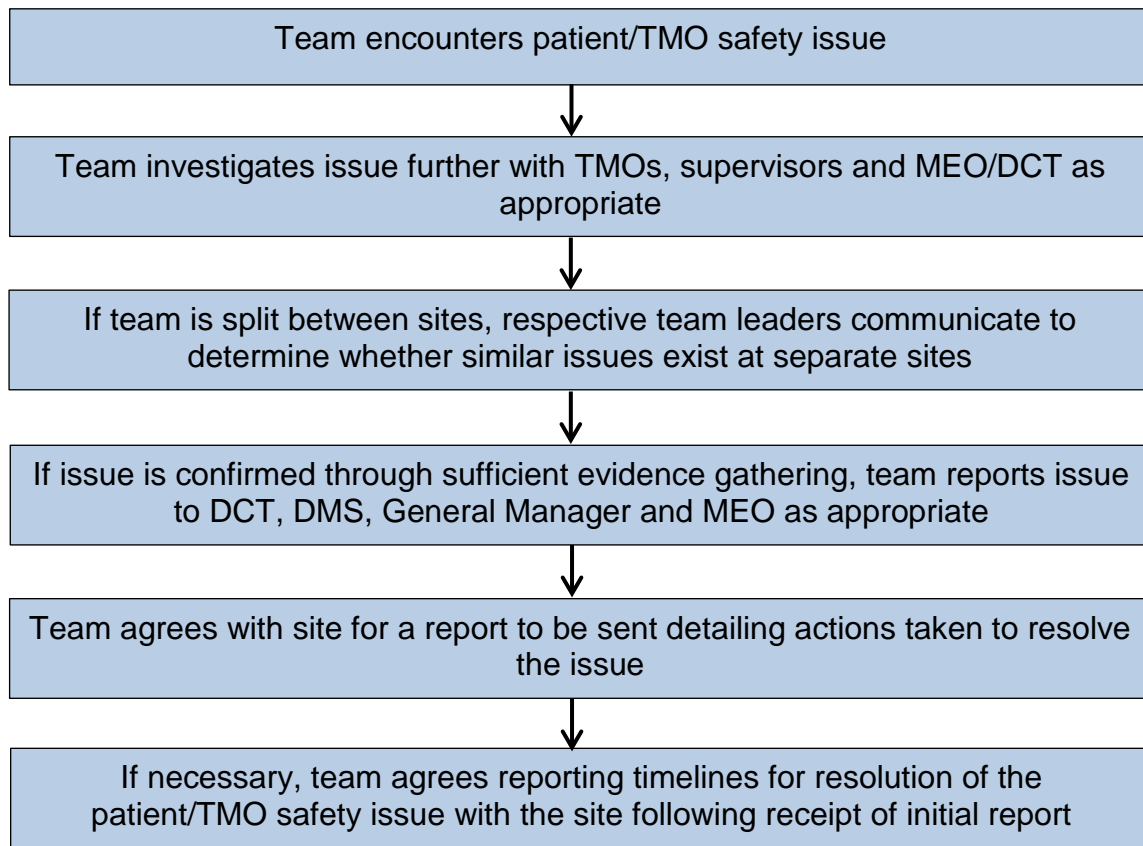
Team encounters patient/TMO safety issue

Team investigates issue further with TMOs, supervisors and MEO/DCT as appropriate

If team is split between sites, respective team leaders communicate to determine whether similar issues exist at separate sites

If issue is confirmed through sufficient evidence gathering, team reports issue to DCT, DMS, General Manager and MEO as appropriate

Team agrees with site for a report to be sent detailing actions taken to resolve the issue

If necessary, team agrees reporting timelines for resolution of the patient/TMO safety issue with the site following receipt of initial report